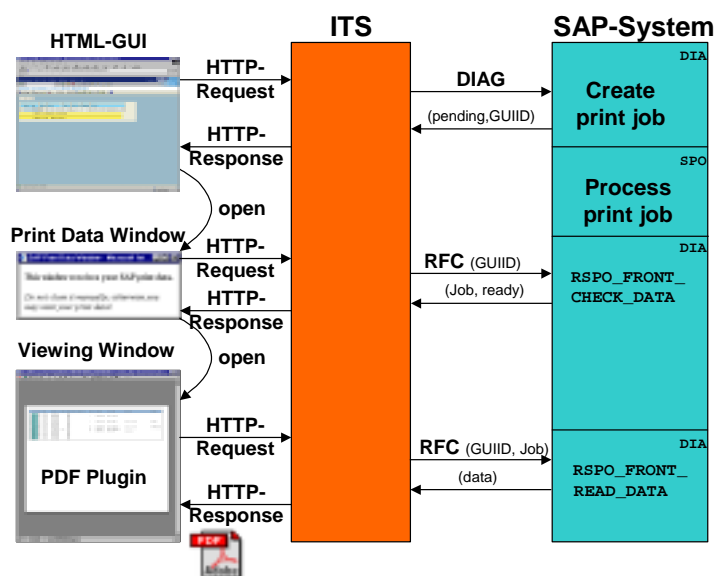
HTML-GUI

ITS

SAP-System

DIA

HTTP-Request

DIAG

Create print job

(pending,GUIID)

HTTP-Response

SPO

Process print job

open

Print Data Window

HTTP-Request

DIA

RFC (GUIID)

This window receives your SAP print data.

Do not close it manually, otherwise you may reset your print data!

RSPO_FRONT_CHECK_DATA

HTTP-Response

(Job, ready)

Viewing Window

open

HTTP-Request

DIA

RFC (GUIID, Job)

PDF Plugin

RSPO_FRONT_READ_DATA

(data)

HTTP-Response

PDF

Adobe